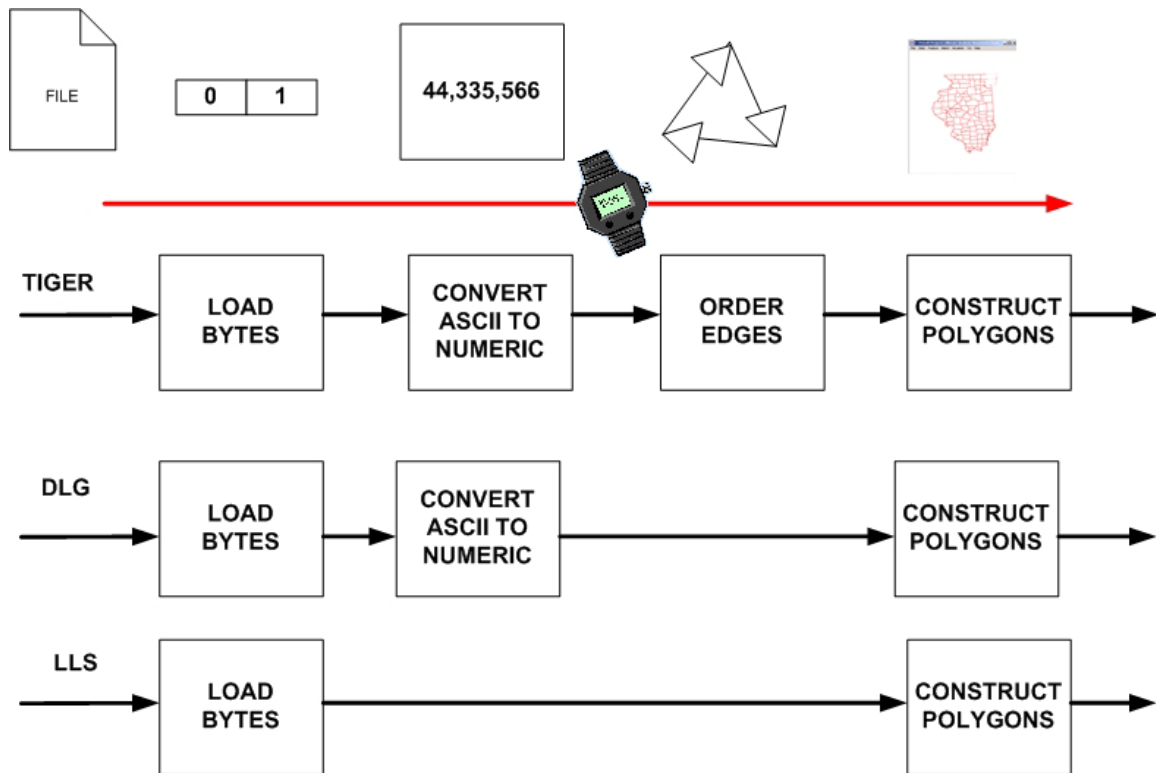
FILE

| 0 | 1 |
|---|---|

44,335,566

TIGER

LOAD BYTES

CONVERT ASCII TO NUMERIC

ORDER EDGES

CONSTRUCT POLYGONS

DLG

LOAD BYTES

CONVERT ASCII TO NUMERIC

CONSTRUCT POLYGONS

LLS

LOAD BYTES

CONSTRUCT POLYGONS